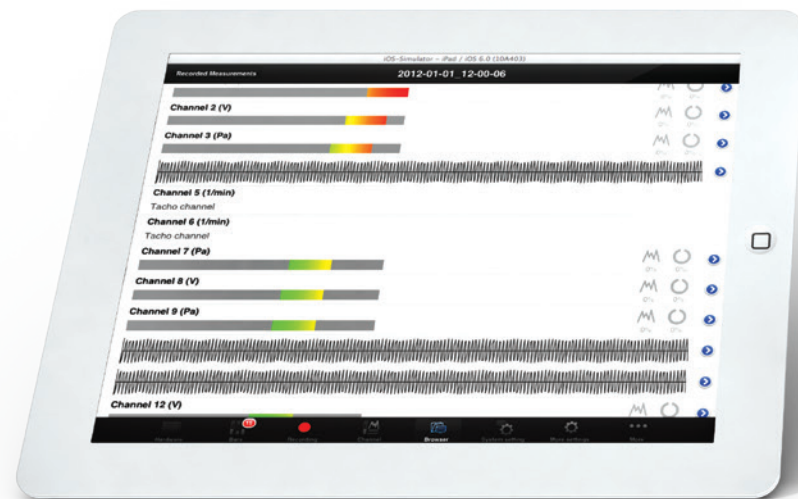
iOS-Simulator - iPad / iOS 6.0 (10A403)

Recorded Measurements

2012-01-01_12-00-06

Channel 2 (V)

Channel 3 (Pa)

Channel 5 (1/min)

Tacho channel

Channel 6 (1/min)

Tacho channel

Channel 7 (Pa)

Channel 8 (V)

Channel 9 (Pa)

Channel 12 (V)

Hardware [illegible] Recording Channel Browser System setting More settings More